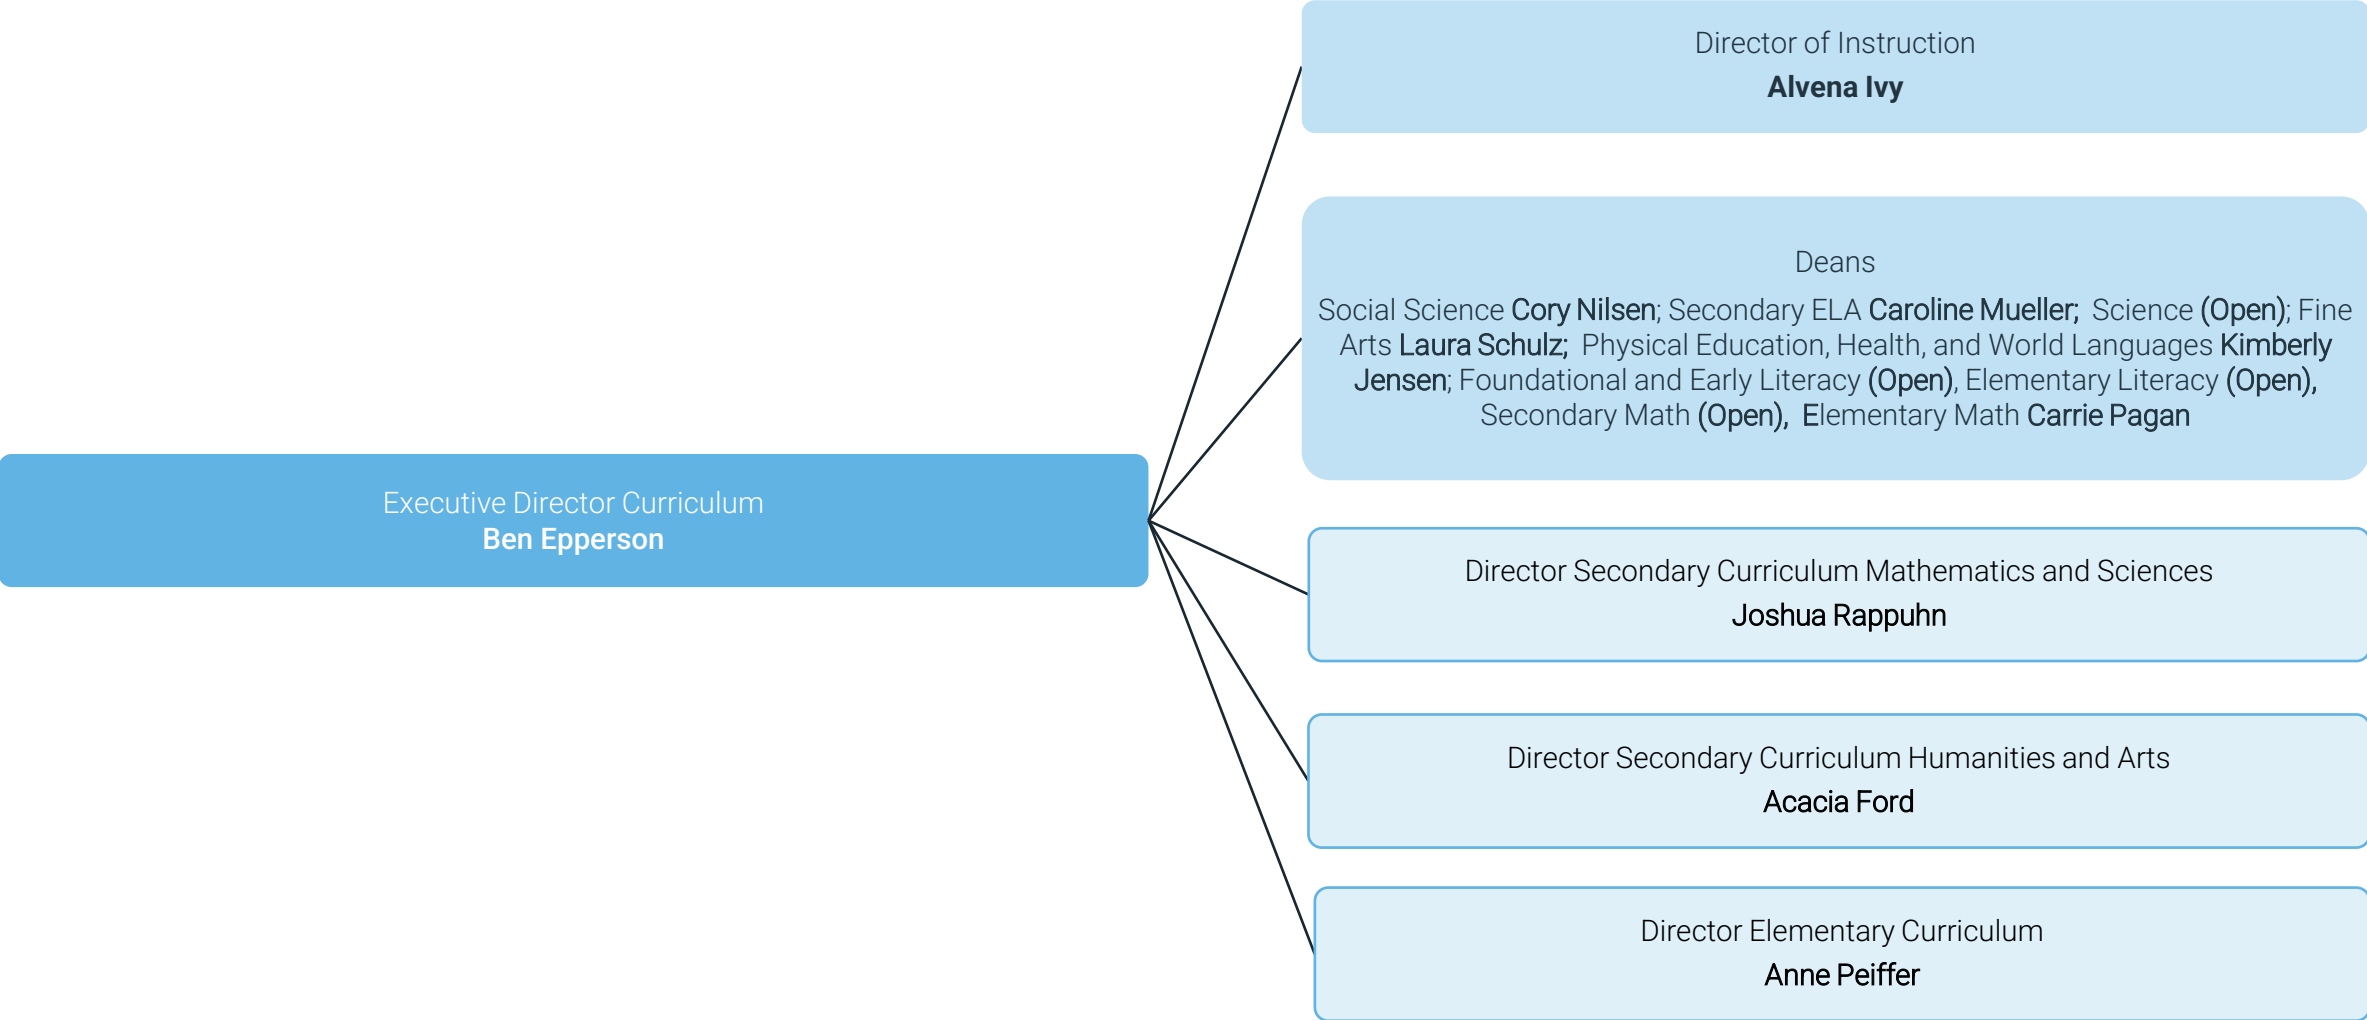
Executive Director Curriculum
Ben Epperson

Director of Instruction
Alvena Ivy

Deans
Social Science Cory Nilsen; Secondary ELA Caroline Mueller; Science (Open); Fine Arts Laura Schulz; Physical Education, Health, and World Languages Kimberly Jensen; Foundational and Early Literacy (Open), Elementary Literacy (Open), Secondary Math (Open), Elementary Math Carrie Pagan

Director Secondary Curriculum Mathematics and Sciences
Joshua Rappuhn

Director Secondary Curriculum Humanities and Arts
Acacia Ford

Director Elementary Curriculum
Anne Peiffer